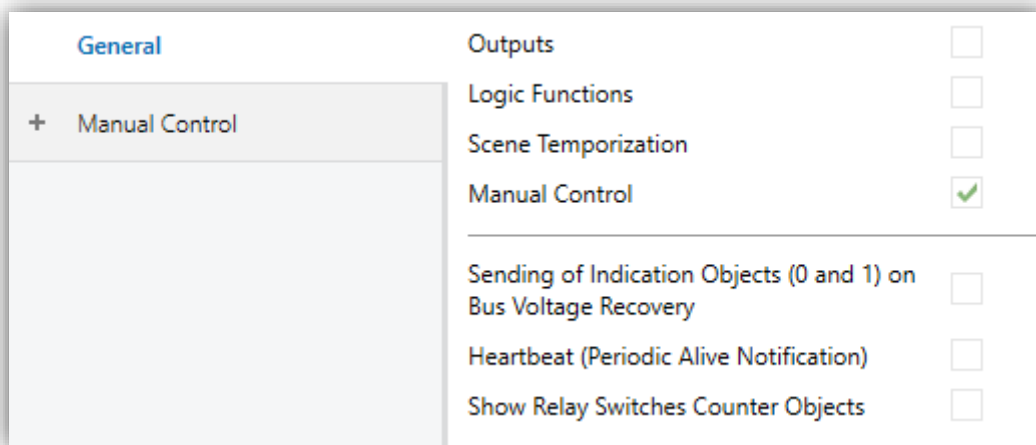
General

+ Manual Control

Outputs

Logic Functions

Scene Temporization

Manual Control

Sending of Indication Objects (0 and 1) on Bus Voltage Recovery

Heartbeat (Periodic Alive Notification)

Show Relay Switches Counter Objects